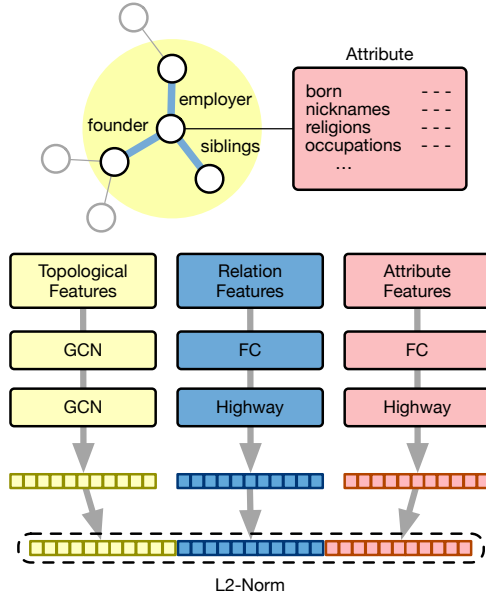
employer
founder
siblings

Attribute
born - - -
nicknames - - -
religions - - -
occupations - - -
...

Topological Features
Relation Features
Attribute Features

GCN
FC
FC

GCN
Highway
Highway

L2-Norm